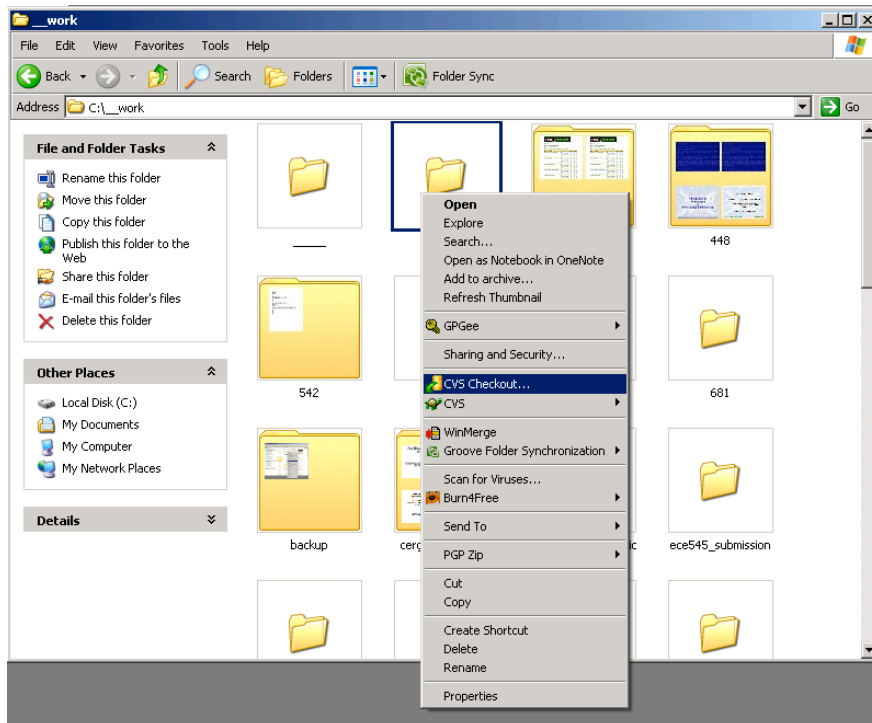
__work

File Edit View Favorites Tools Help

Back Search Folders Folder Sync

Address C:\__work Go

File and Folder Tasks

Rename this folder
Move this folder
Copy this folder
Publish this folder to the Web
Share this folder
E-mail this folder's files
Delete this folder

Other Places

Local Disk (C:)
My Documents
My Computer
My Network Places

Details

____

448

542

681

backup

cerg

c

ece545_submission

Open
Explore
Search...
Open as Notebook in OneNote
Add to archive...
Refresh Thumbnail
GPGee
Sharing and Security...
CVS Checkout...
CVS
WinMerge
Groove Folder Synchronization
Scan for Viruses...
Burn4Free
Send To
PGP Zip
Cut
Copy
Create Shortcut
Delete
Rename
Properties